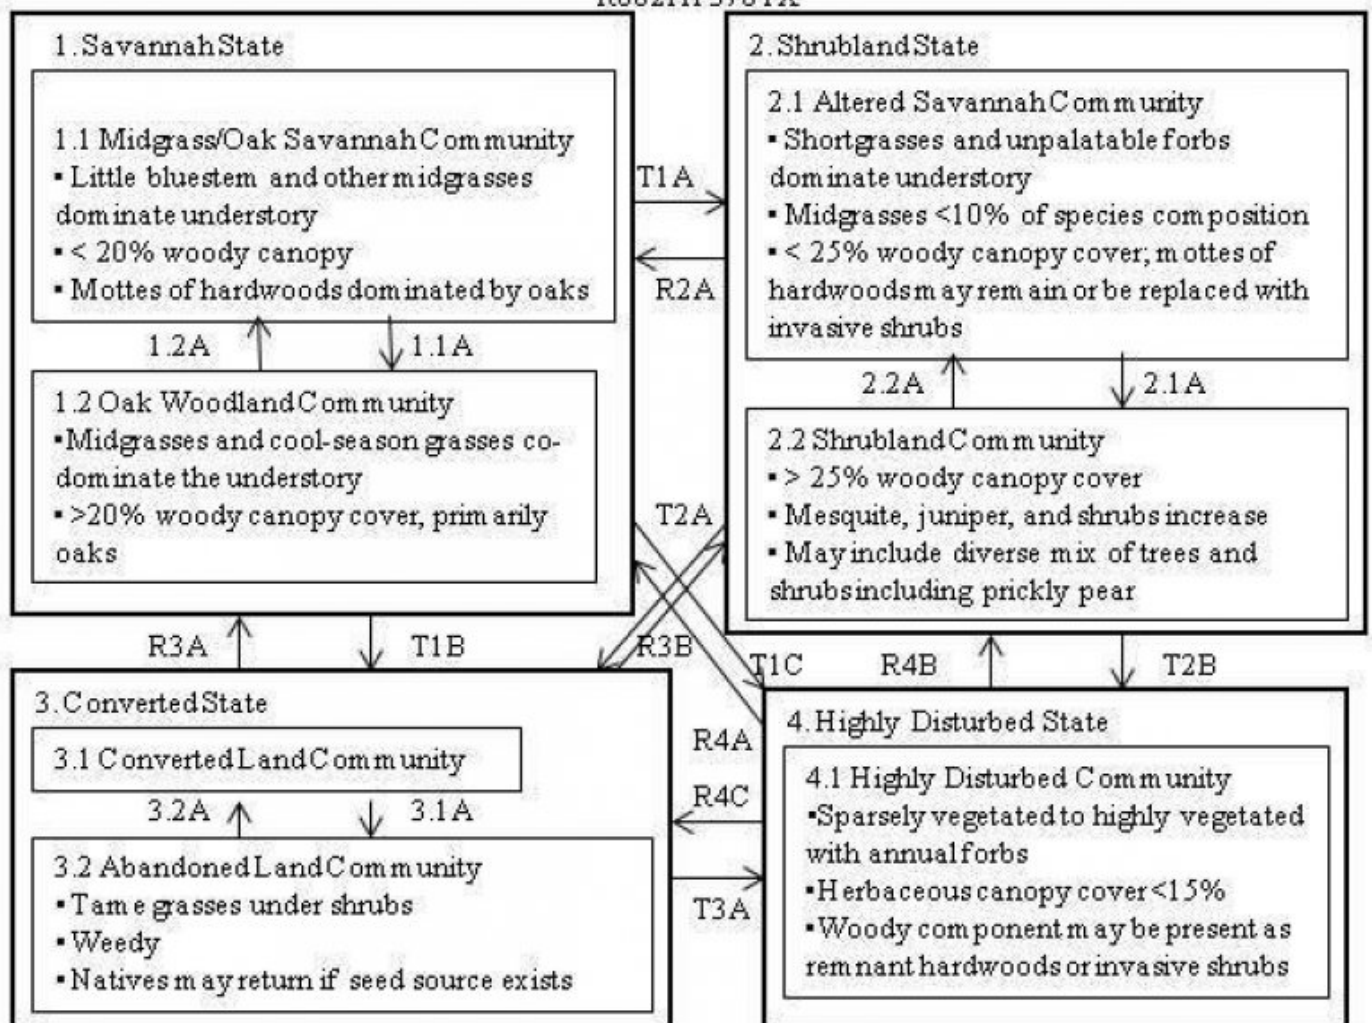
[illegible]

1. Savannah State

1.1 Midgrass/Oak Savannah Community
• Little bluestem and other midgrasses dominate understory
• < 20% woody canopy
• Mottes of hardwoods dominated by oaks

1.2A

1.1A

1.2 Oak Woodland Community
•Midgrasses and cool-season grasses co-dominate the understory
• >20% woody canopy cover, primarily oaks

T1A

R2A

T2A

R3B

T1C

2. Shrubland State

2.1 Altered Savannah Community
• Shortgrasses and unpalatable forbs dominate understory
• Midgrasses <10% of species composition
• < 25% woody canopy cover; mottes of hardwoods may remain or be replaced with invasive shrubs

2.2A

2.1A

2.2 Shrubland Community
• > 25% woody canopy cover
• Mesquite, juniper, and shrubs increase
• May include diverse mix of trees and shrubs including prickly pear

R3A

T1B

R4B

T2B

3. Converted State

3.1 Converted Land Community

3.2A

3.1A

3.2 Abandoned Land Community
• Tame grasses under shrubs
• Weedy
• Natives may return if seed source exists

R4A

R4C

T3A

4. Highly Disturbed State

4.1 Highly Disturbed Community
•Sparsely vegetated to highly vegetated with annual forbs
•Herbaceous canopy cover <15%
•Woody component may be present as remnant hardwoods or invasive shrubs